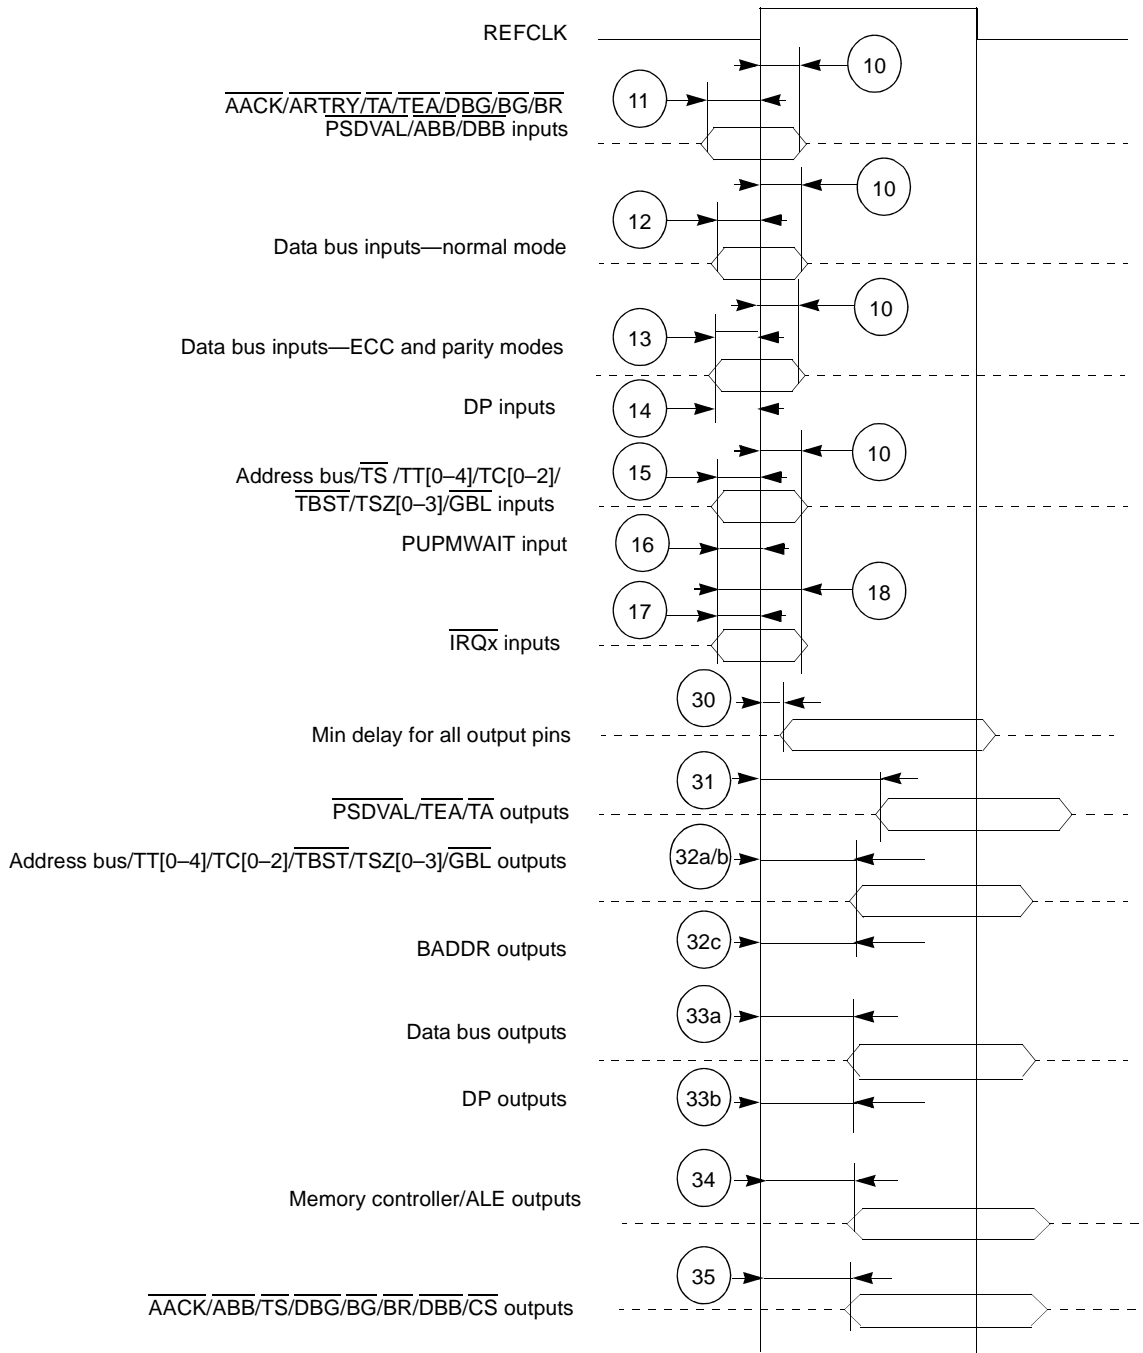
REFCLK

10

11

$\overline{AACK}$/$\overline{ARTRY}$/$\overline{TA}$/$\overline{TEA}$/$\overline{DBG}$/$\overline{BG}$/$\overline{BR}$
$\overline{PSDVAL}$/$\overline{ABB}$/$\overline{DBB}$ inputs

10

12

Data bus inputs—normal mode

10

13

Data bus inputs—ECC and parity modes

DP inputs

14

10

15

Address bus/$\overline{TS}$ /TT[0–4]/TC[0–2]/
$\overline{TBST}$/TSZ[0–3]/$\overline{GBL}$ inputs

PUPMWAIT input

16

18

17

$\overline{IRQx}$ inputs

30

Min delay for all output pins

31

$\overline{PSDVAL}$/$\overline{TEA}$/$\overline{TA}$ outputs

Address bus/TT[0–4]/TC[0–2]/$\overline{TBST}$/TSZ[0–3]/$\overline{GBL}$ outputs

32a/b

BADDR outputs

32c

33a

Data bus outputs

DP outputs

33b

34

Memory controller/ALE outputs

35

$\overline{AACK}$/$\overline{ABB}$/$\overline{TS}$/$\overline{DBG}$/$\overline{BG}$/$\overline{BR}$/$\overline{DBB}$/$\overline{CS}$ outputs